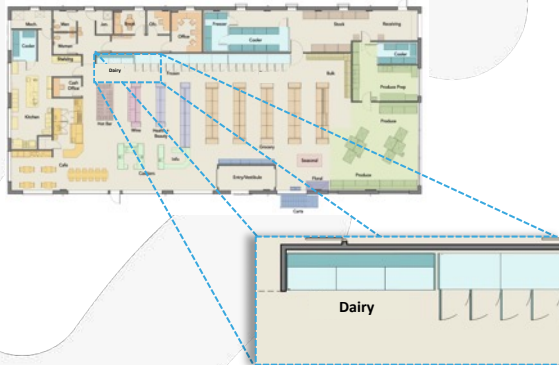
Mech
Men
Women
Jan
Elec
Office
Freezer
Cooler
Stock
Receiving
Cooler
Marketing
Dairy
Freezer
Bulk
Cooler
Cash Office
Produce Prep
Kitchen
Hot Bar
Wine
Healthy Beauty
Produce
Grocery
Info
Seasonal
Cafe
Cashiers
Entry/Vestibule
Floral
Produce
Carts
Dairy